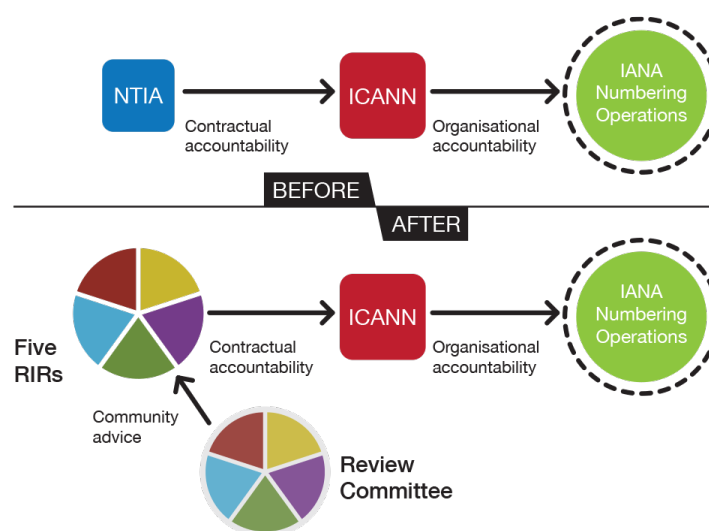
NTIA

Contractual accountability

ICANN

Organisational accountability

IANA Numbering Operations

BEFORE

AFTER

Five RIRs

Contractual accountability

ICANN

Organisational accountability

IANA Numbering Operations

Community advice

Review Committee